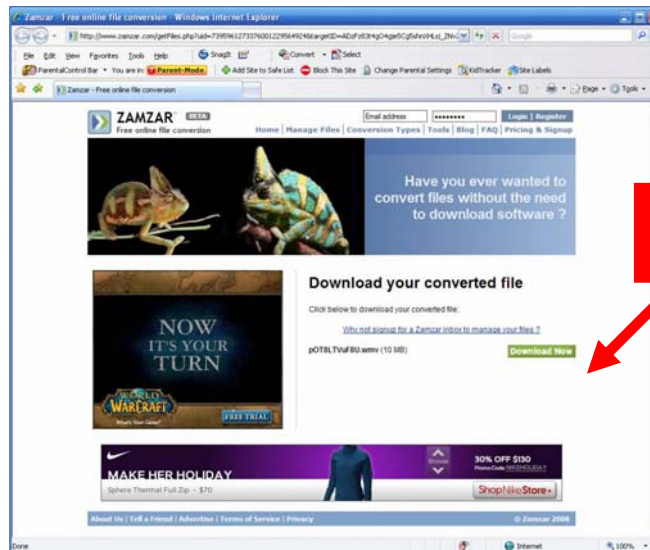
Zamzar - Free online file conversion - Windows Internet Explorer

http://www.zamzar.com/getFiles.php?uid=7395961273376001229564924&targetID=ADzFz83t4gO4gje5Cg5shn9HLsl_2Nv

Google

File Edit View Favorites Tools Help SnagIt Convert Select

ParentalControl Bar You are in: Parent-Mode Add Site to Safe List Block This Site Change Parental Settings KidTracker Site Labels

Zamzar - Free online file conversion

Page Tools

ZAMZAR BETA
Free online file conversion

Email address ••••••••• Login | Register

Home | Manage Files | Conversion Types | Tools | Blog | FAQ | Pricing & Signup

Have you ever wanted to convert files without the need to download software ?

NOW IT'S YOUR TURN

WORLD OF WARCRAFT

What's Your Game?

FREE TRIAL

Download your converted file

Click below to download your converted file:

Why not signup for a Zamzar inbox to manage your files ?

pOT8LTVuF8U.wmv (10 MB)

Download Now

MAKE HER HOLIDAY

Sphere Thermal Full Zip - $70

30% OFF $130

Promo Code: NIKEHOLIDAY

ShopNikeStore

About Us | Tell a Friend | Advertise | Terms of Service | Privacy

© Zamzar 2008

Done

Internet

100%